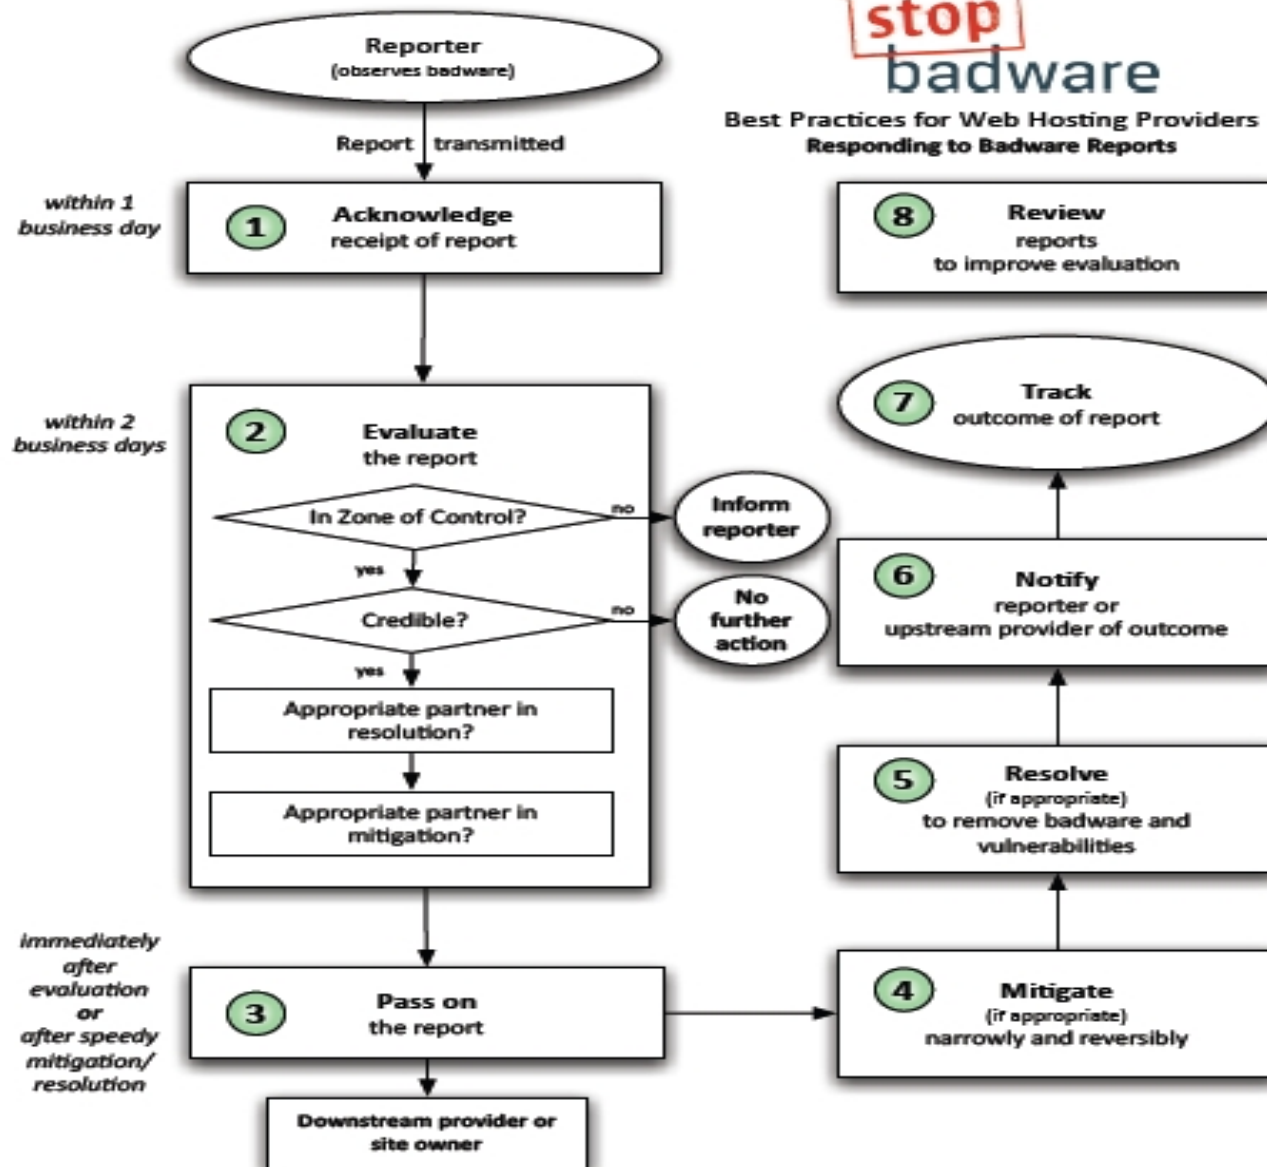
Reporter
(observes badware)

Report transmitted

stop
badware

Best Practices for Web Hosting Providers
Responding to Badware Reports

within 1 business day

1 Acknowledge receipt of report

8 Review reports to improve evaluation

within 2 business days

2 Evaluate the report

7 Track outcome of report

In Zone of Control?

no

Inform reporter

yes

Credible?

no

No further action

6 Notify reporter or upstream provider of outcome

yes

Appropriate partner in resolution?

Appropriate partner in mitigation?

5 Resolve (if appropriate) to remove badware and vulnerabilities

immediately after evaluation or after speedy mitigation/ resolution

3 Pass on the report

4 Mitigate (if appropriate) narrowly and reversibly

Downstream provider or site owner